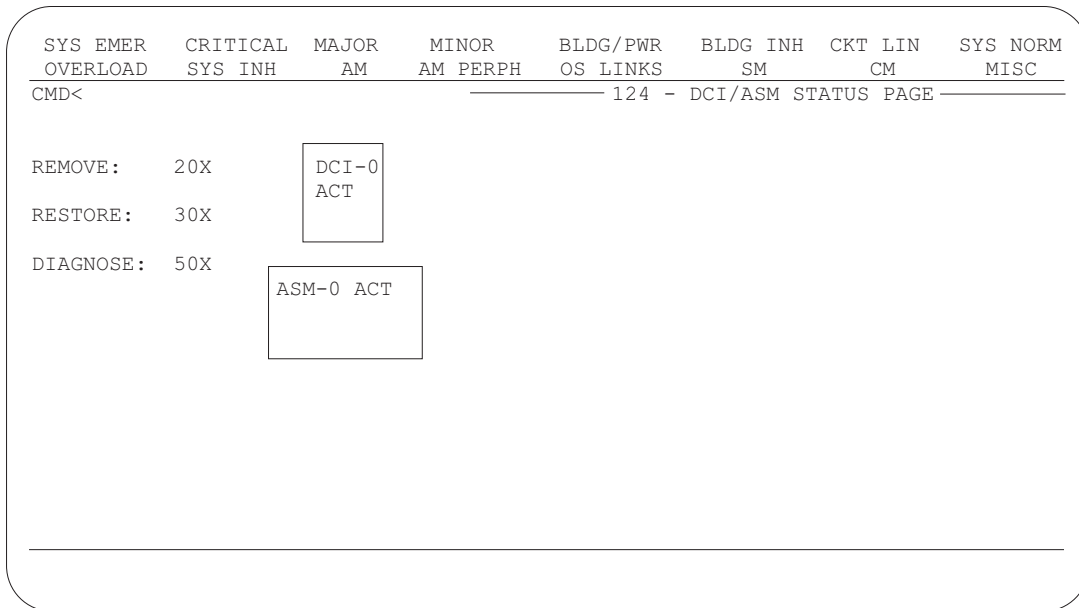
| SYS EMER | CRITICAL | MAJOR | MINOR | BLDG/PWR | BLDG INH | CKT LIN | SYS NORM |
|---|---|---|---|---|---|---|---|
| OVERLOAD | SYS INH | AM | AM PERPH | OS LINKS | SM | CM | MISC |

CMD<

124 - DCI/ASM STATUS PAGE

REMOVE: 20X

RESTORE: 30X

DIAGNOSE: 50X

DCI-0 ACT

ASM-0 ACT